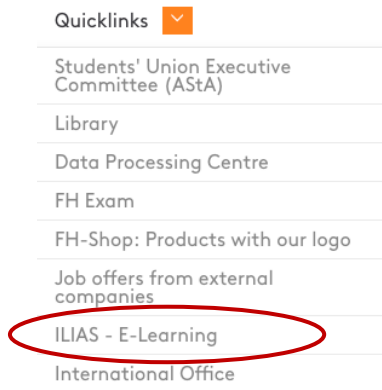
Quicklinks

Students' Union Executive Committee (AStA)

Library

Data Processing Centre

FH Exam

FH-Shop: Products with our logo

Job offers from external companies

ILIAS - E-Learning

International Office